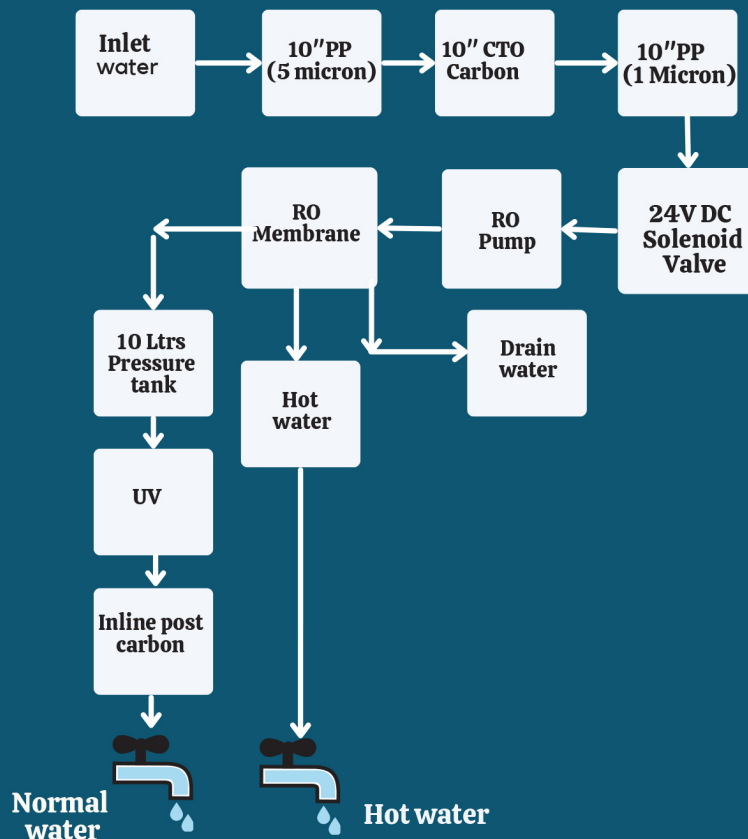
Inlet water

10″PP (5 micron)

10″ CTO Carbon

10″PP (1 Micron)

24V DC Solenoid Valve

RO Pump

RO Membrane

10 Ltrs Pressure tank

Hot water

Drain water

UV

Inline post carbon

Normal water

Hot water